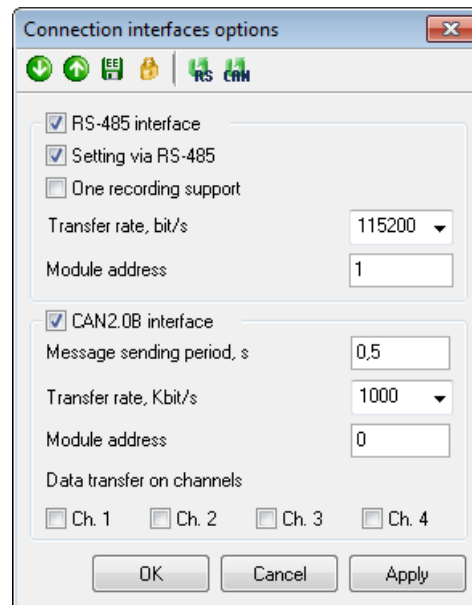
Connection interfaces options

RS CAN

RS-485 interface

Setting via RS-485

One recording support

Transfer rate, bit/s 115200

Module address 1

CAN2.0B interface

Message sending period, s 0,5

Transfer rate, Kbit/s 1000

Module address 0

Data transfer on channels

Ch. 1 Ch. 2 Ch. 3 Ch. 4

OK Cancel Apply